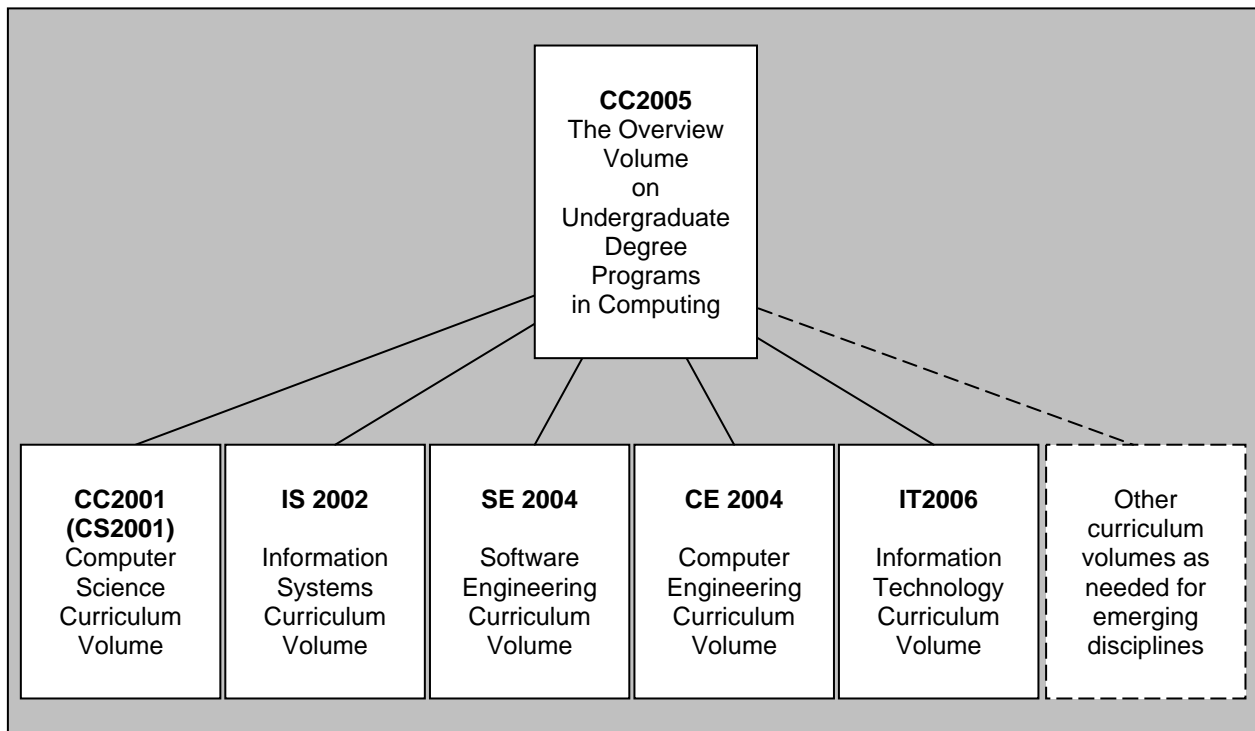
CC2005
The Overview Volume on Undergraduate Degree Programs in Computing

CC2001 (CS2001)
Computer Science Curriculum Volume

IS 2002
Information Systems Curriculum Volume

SE 2004
Software Engineering Curriculum Volume

CE 2004
Computer Engineering Curriculum Volume

IT2006
Information Technology Curriculum Volume

Other curriculum volumes as needed for emerging disciplines